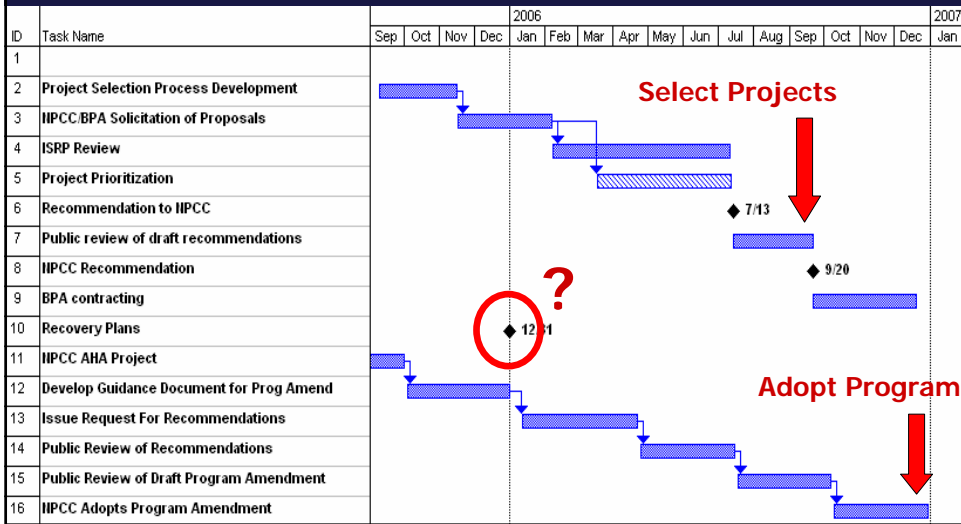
| ID | Task Name |
|---|---|
| 1 | |
| 2 | Project Selection Process Development |
| 3 | NPCC/BPA Solicitation of Proposals |
| 4 | ISRP Review |
| 5 | Project Prioritization |
| 6 | Recommendation to NPCC |
| 7 | Public review of draft recommendations |
| 8 | NPCC Recommendation |
| 9 | BPA contracting |
| 10 | Recovery Plans |
| 11 | NPCC AHA Project |
| 12 | Develop Guidance Document for Prog Amend |
| 13 | Issue Request For Recommendations |
| 14 | Public Review of Recommendations |
| 15 | Public Review of Draft Program Amendment |
| 16 | NPCC Adopts Program Amendment |

2006 2007

Sep Oct Nov Dec Jan Feb Mar Apr May Jun Jul Aug Sep Oct Nov Dec Jan

Select Projects

7/13

9/20

?

12/31

Adopt Program